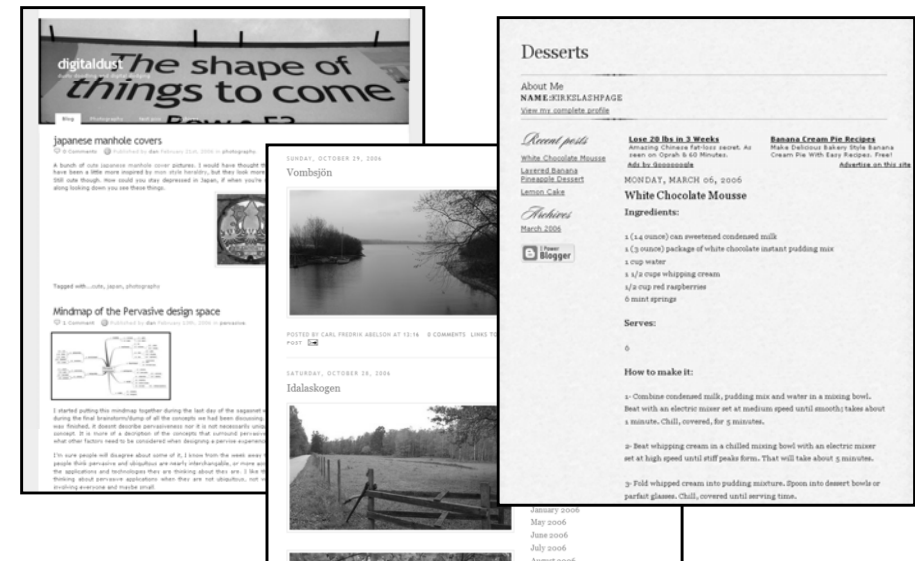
digitaldust

The shape of things to come

Blog Photographs

japanese manhole covers

0 Comments Published by dan February 22nd, 2006 in photographs

A bunch of cute japanese manhole cover pictures. I would have thought they have been a little more inspired by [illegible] Still cute though. How could you stay depressed in Japan, if when you're along looking down you see these things.

Tagged with...cute, japan, photography

Mindmap of the Pervasive design space

1 Comment Published by dan February 10th, 2006 in pervasive

I started putting this mindmap together during the last day of the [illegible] during the final brainstorm/dump of all the concepts we had been discussing was finished, it doesnt describe pervasiveness nor it is not necessarily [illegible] concept. It is more of a depiction of the concepts that surround pervasive what other factors need to be considered when designing a pervasive experience

I'm sure people will disagree about some of it, I know from the week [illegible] people think pervasive and ubiquitous are nearly interchangable, or more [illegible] the applications and technologies they are thinking about they are. I like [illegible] thinking about pervasive applications when they are not ubiquitous, not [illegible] involving everyone and maybe small.

SUNDAY, OCTOBER 29, 2006

Vombsjön

POSTED BY CARL FREDRIK ABELSON AT 13:16 0 COMMENTS LINKS TO POST

SATURDAY, OCTOBER 28, 2006

Idalaskogen

January 2006
May 2006
June 2006
July 2006

Desserts

About Me
NAME: KIRKSLASHPAGE
View my complete profile

Recent posts
White Chocolate Mousse
Layered Banana Pineapple Dessert
Lemon Cake

Archives
March 2006

Powered by Blogger

Lose 20 lbs in 3 Weeks
Amazing Chinese fat-loss secret. As seen on Oprah & 60 Minutes.

Banana Cream Pie Recipes
Make Delicious Bakery Style Banana Cream Pie With Easy Recipes. Free!

Ads by Goooooogle
Advertise on this site

MONDAY, MARCH 06, 2006

White Chocolate Mousse

Ingredients:

1 (14 ounce) can sweetened condensed milk
1 (3 ounce) package of white chocolate instant pudding mix
1 cup water
1 1/2 cups whipping cream
1/2 cup red raspberries
6 mint springs

Serves:

6

How to make it:

1- Combine condensed milk, pudding mix and water in a mixing bowl. Beat with an electric mixer set at medium speed until smooth; takes about 1 minute. Chill, covered, for 5 minutes.

2- Beat whipping cream in a chilled mixing bowl with an electric mixer set at high speed until stiff peaks form. That will take about 5 minutes.

3- Fold whipped cream into pudding mixture. Spoon into dessert bowls or parfait glasses. Chill, covered until serving time.